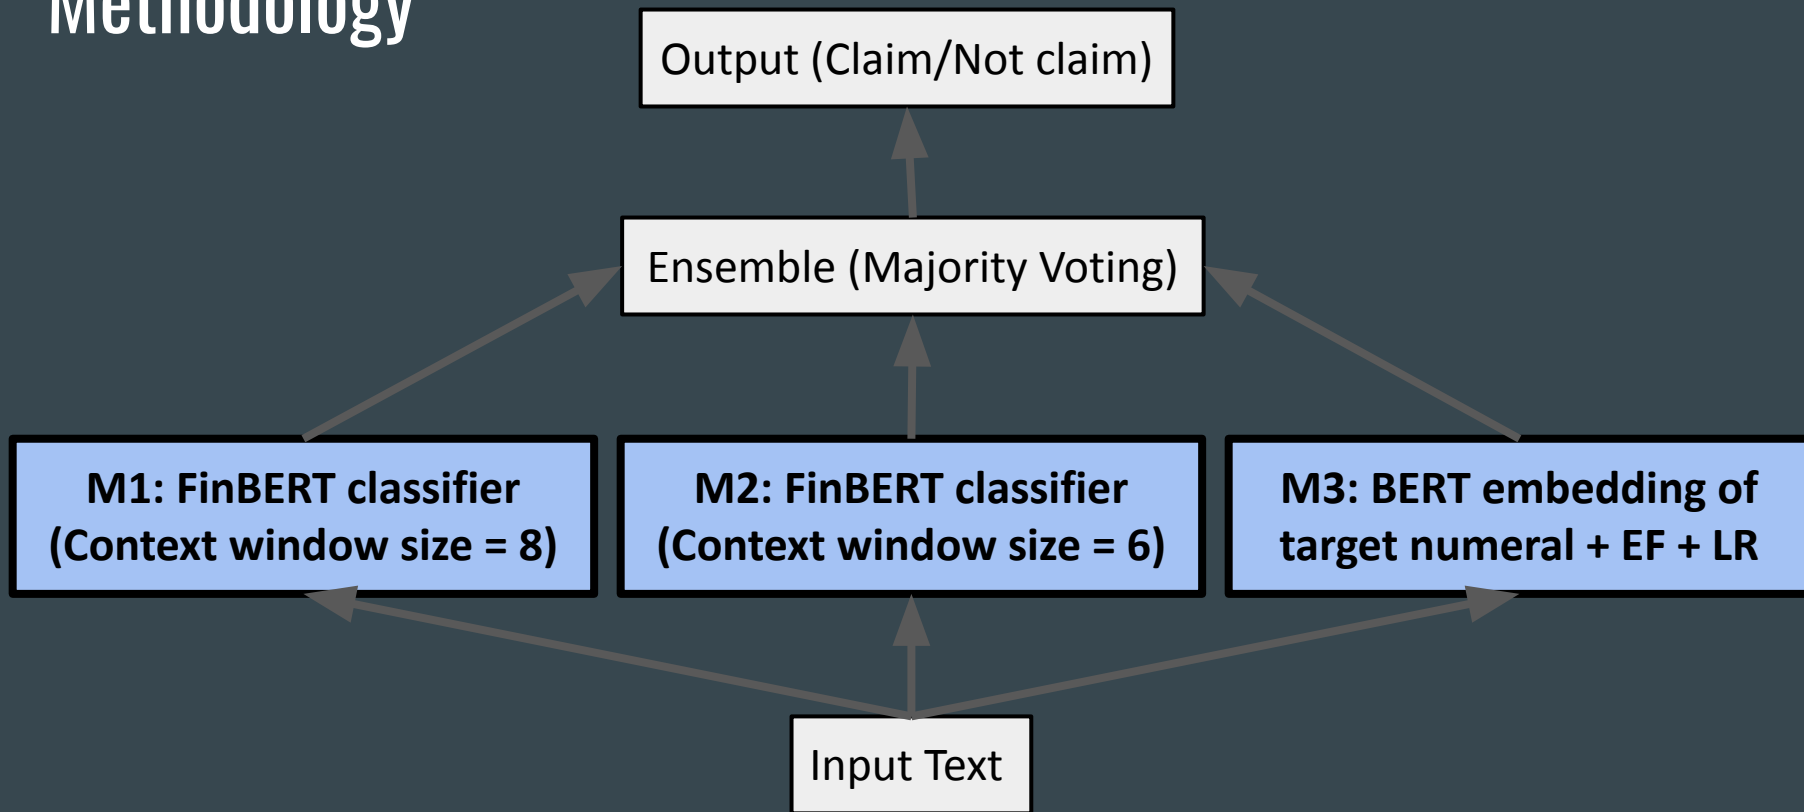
Methodology

Output (Claim/Not claim)

Ensemble (Majority Voting)

M1: FinBERT classifier (Context window size = 8)

M2: FinBERT classifier (Context window size = 6)

M3: BERT embedding of target numeral + EF + LR

Input Text